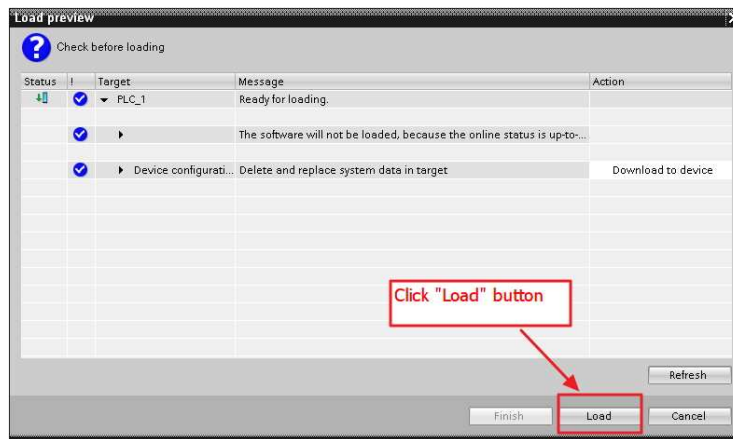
Load preview

Check before loading

| Status | ! | Target | Message | Action |
|---|---|---|---|---|
| | | PLC_1 | Ready for loading. | |
| | | | The software will not be loaded, because the online status is up-to-... | |
| | | Device configurati... | Delete and replace system data in target | Download to device |

Click "Load" button

Refresh

Finish Load Cancel